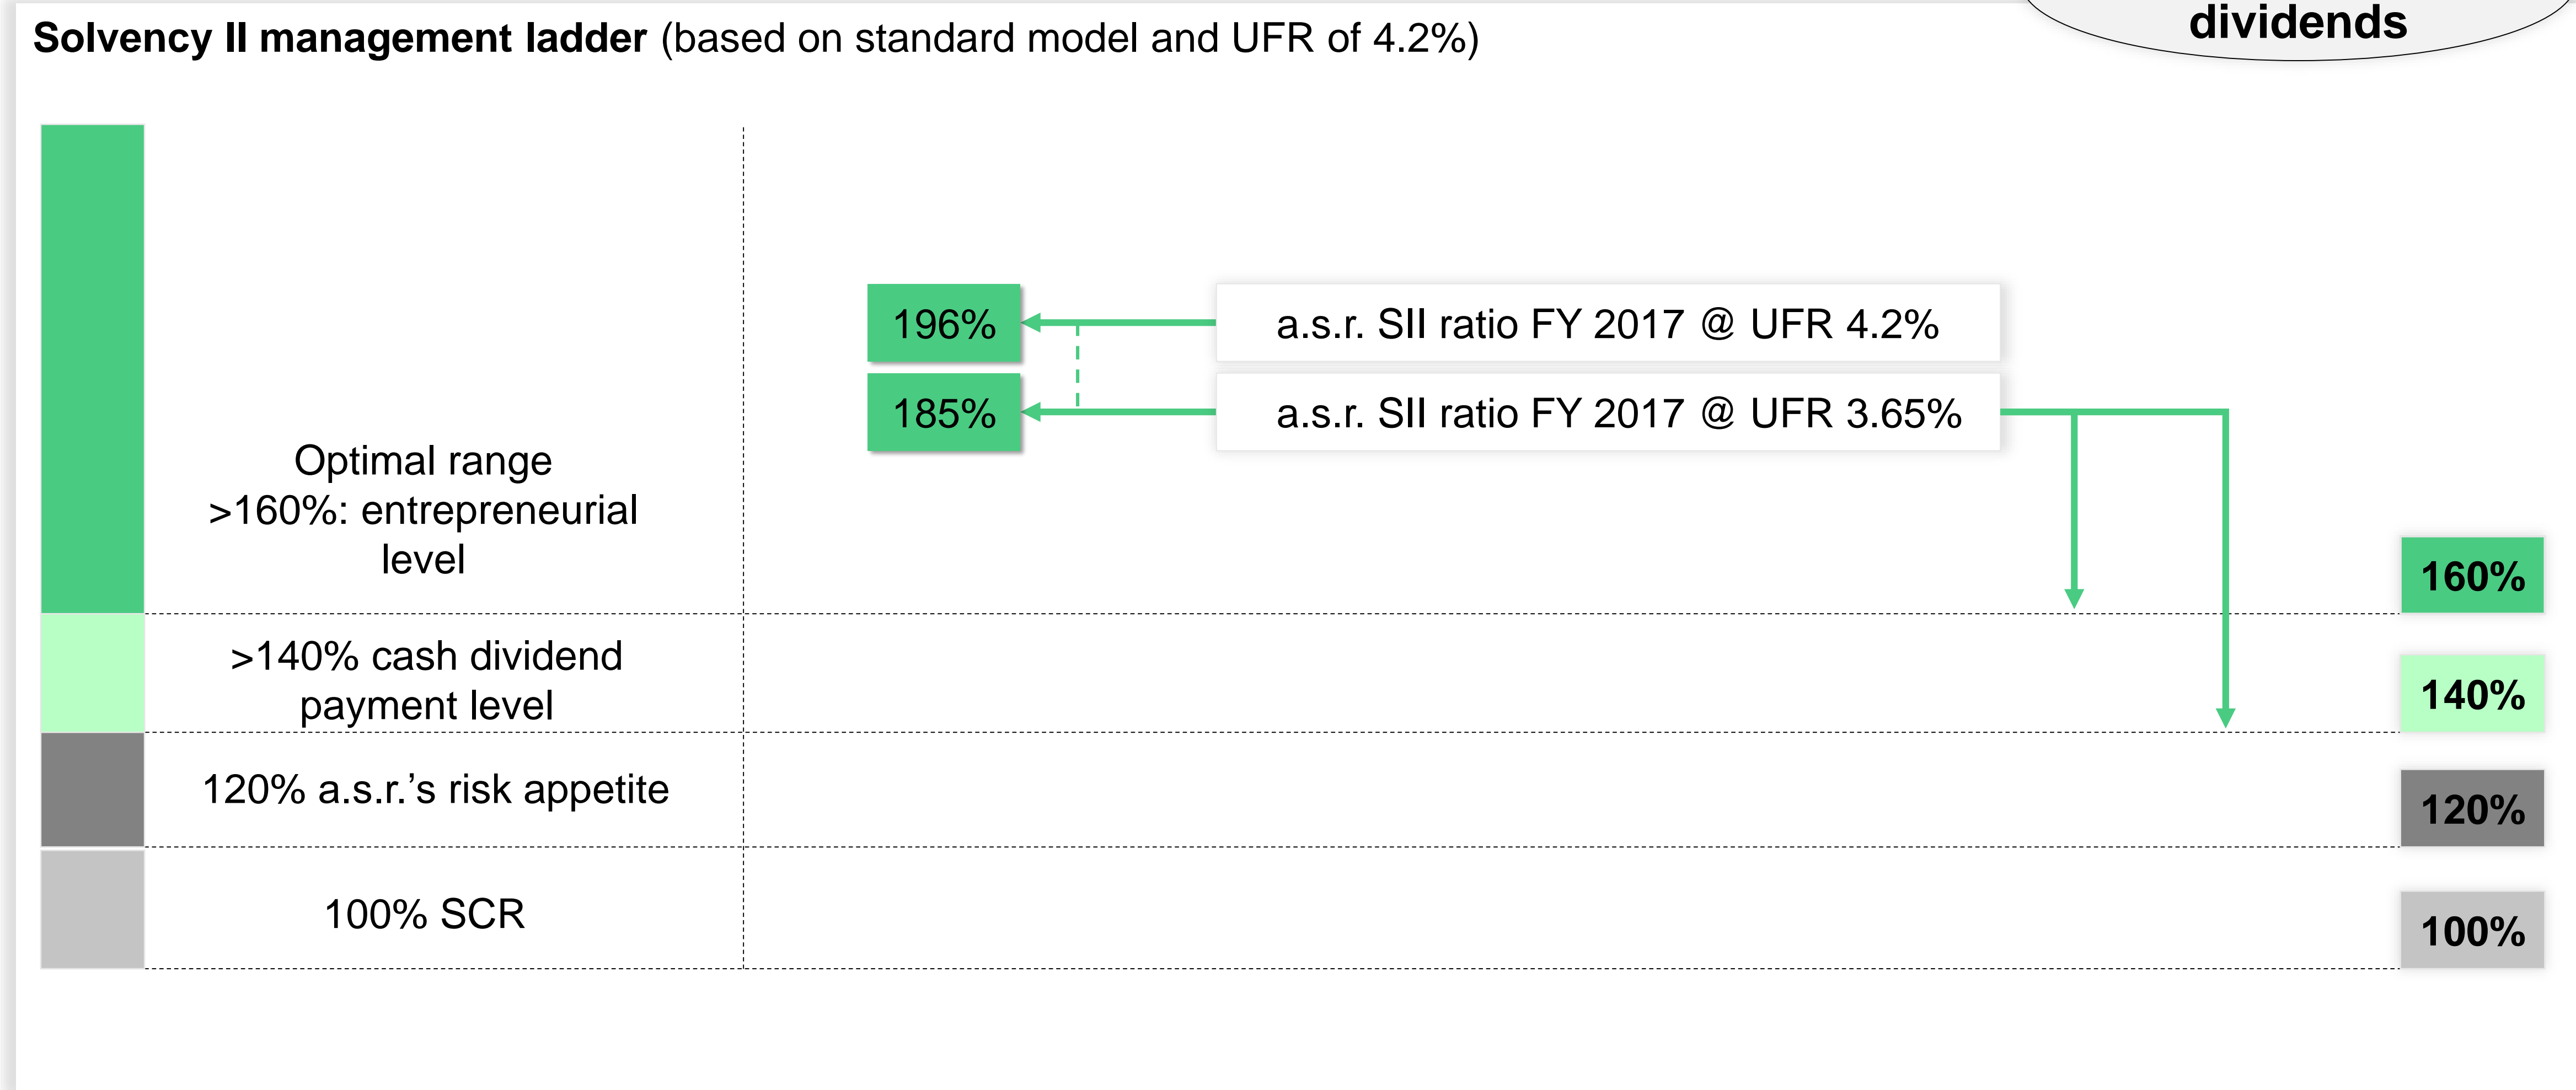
Solvency II management ladder (based on standard model and UFR of 4.2%)

dividends

196%

a.s.r. SII ratio FY 2017 @ UFR 4.2%

185%

a.s.r. SII ratio FY 2017 @ UFR 3.65%

Optimal range >160%: entrepreneurial level

160%

>140% cash dividend payment level

140%

120% a.s.r.'s risk appetite

120%

100% SCR

100%